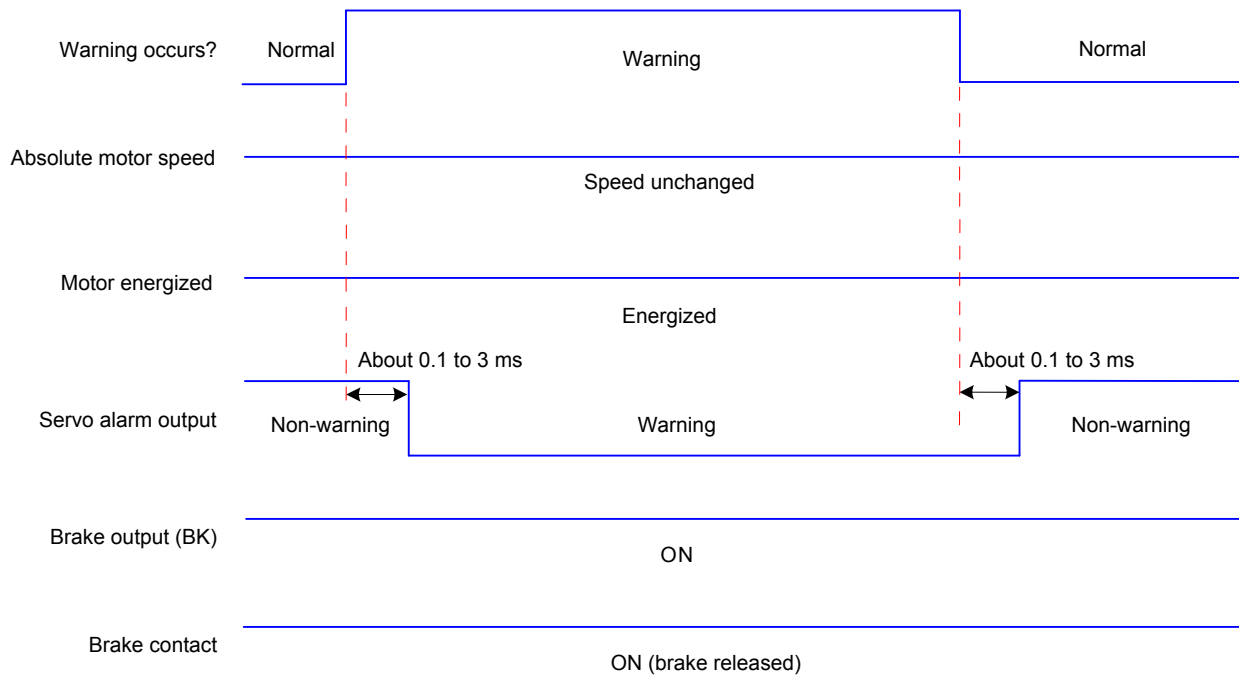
Warning occurs?
Normal
Warning
Normal

Absolute motor speed
Speed unchanged

Motor energized
Energized

About 0.1 to 3 ms
About 0.1 to 3 ms

Servo alarm output
Non-warning
Warning
Non-warning

Brake output (BK)
ON

Brake contact
ON (brake released)